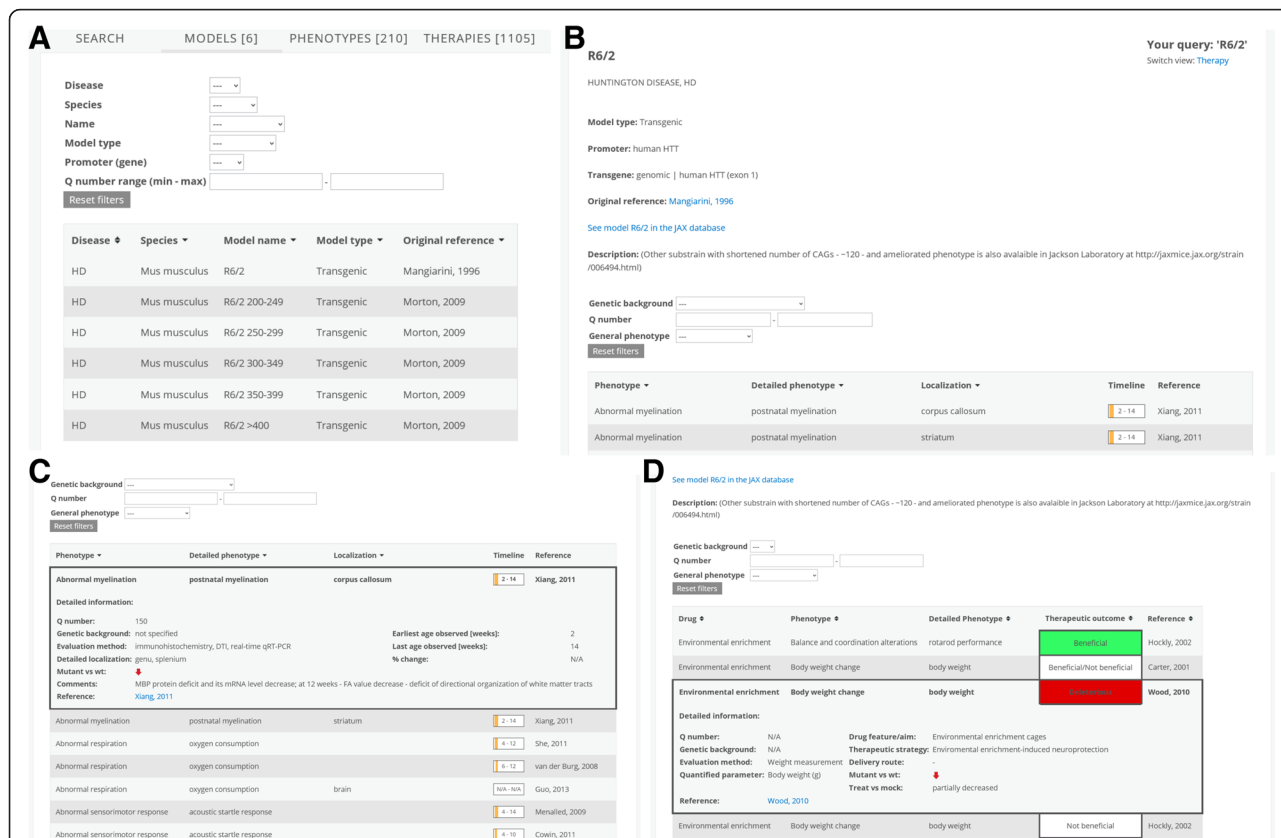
A

SEARCH MODELS [6] PHENOTYPES [210] THERAPIES [1105]

Disease ---
Species ---
Name ---
Model type ---
Promoter (gene) ---
Q number range (min - max) -
Reset filters

| Disease | Species | Model name | Model type | Original reference |
|---|---|---|---|---|
| HD | Mus musculus | R6/2 | Transgenic | Mangiarini, 1996 |
| HD | Mus musculus | R6/2 200-249 | Transgenic | Morton, 2009 |
| HD | Mus musculus | R6/2 250-299 | Transgenic | Morton, 2009 |
| HD | Mus musculus | R6/2 300-349 | Transgenic | Morton, 2009 |
| HD | Mus musculus | R6/2 350-399 | Transgenic | Morton, 2009 |
| HD | Mus musculus | R6/2 >400 | Transgenic | Morton, 2009 |

B

R6/2

Your query: 'R6/2'
Switch view: Therapy

HUNTINGTON DISEASE, HD

Model type: Transgenic

Promoter: human HTT

Transgene: genomic | human HTT (exon 1)

Original reference: Mangiarini, 1996

See model R6/2 in the JAX database

Description: (Other substrain with shortened number of CAGs - ~120 - and ameliorated phenotype is also avalaible in Jackson Laboratory at http://jaxmice.jax.org/strain /006494.html)

Genetic background ---
Q number -
General phenotype ---
Reset filters

| Phenotype | Detailed phenotype | Localization | Timeline | Reference |
|---|---|---|---|---|
| Abnormal myelination | postnatal myelination | corpus callosum | 2 - 14 | Xiang, 2011 |
| Abnormal myelination | postnatal myelination | striatum | 2 - 14 | Xiang, 2011 |

C

Genetic background ---
Q number -
General phenotype ---
Reset filters

| Phenotype | Detailed phenotype | Localization | Timeline | Reference |
|---|---|---|---|---|
| Abnormal myelination | postnatal myelination | corpus callosum | 2 - 14 | Xiang, 2011 |

Detailed information:

Q number: 150
Genetic background: not specified
Evaluation method: immunohistochemistry, DTI, real-time qRT-PCR
Detailed localization: genu, splenium
Mutant vs wt:
Comments: MBP protein deficit and its mRNA level decrease; at 12 weeks - FA value decrease - deficit of directional organization of white matter tracts
Reference: Xiang, 2011
Earliest age observed [weeks]: 2
Last age observed [weeks]: 14
% change: N/A

| Phenotype | Detailed phenotype | Localization | Timeline | Reference |
|---|---|---|---|---|
| Abnormal myelination | postnatal myelination | striatum | 2 - 14 | Xiang, 2011 |
| Abnormal respiration | oxygen consumption | | 4 - 12 | She, 2011 |
| Abnormal respiration | oxygen consumption | | 6 - 12 | van der Burg, 2008 |
| Abnormal respiration | oxygen consumption | brain | N/A - N/A | Guo, 2013 |
| Abnormal sensorimotor response | acoustic startle response | | 4 - 14 | Menalled, 2009 |
| Abnormal sensorimotor response | acoustic startle response | | 4 - 10 | Cowin, 2011 |

D

See model R6/2 in the JAX database

Description: (Other substrain with shortened number of CAGs - ~120 - and ameliorated phenotype is also avalaible in Jackson Laboratory at http://jaxmice.jax.org/strain /006494.html)

Genetic background ---
Q number -
General phenotype ---
Reset filters

| Drug | Phenotype | Detailed Phenotype | Therapeutic outcome | Reference |
|---|---|---|---|---|
| Environmental enrichment | Balance and coordination alterations | rotarod performance | Beneficial | Hockly, 2002 |
| Environmental enrichment | Body weight change | body weight | Beneficial/Not beneficial | Carter, 2001 |
| Environmental enrichment | Body weight change | body weight | Detrimental | Wood, 2010 |

Detailed information:

Q number: N/A
Genetic background: N/A
Evaluation method: Weight measurement
Quantified parameter: Body weight (g)
Reference: Wood, 2010
Drug feature/aim: Environmental enrichment cages
Therapeutic strategy: Enviromental enrichment-induced neuroprotection
Delivery route: -
Mutant vs wt:
Treat vs mock: partially decreased

| Environmental enrichment | Body weight change | body weight | Not beneficial | Hockly, 2002 |
|---|---|---|---|---|